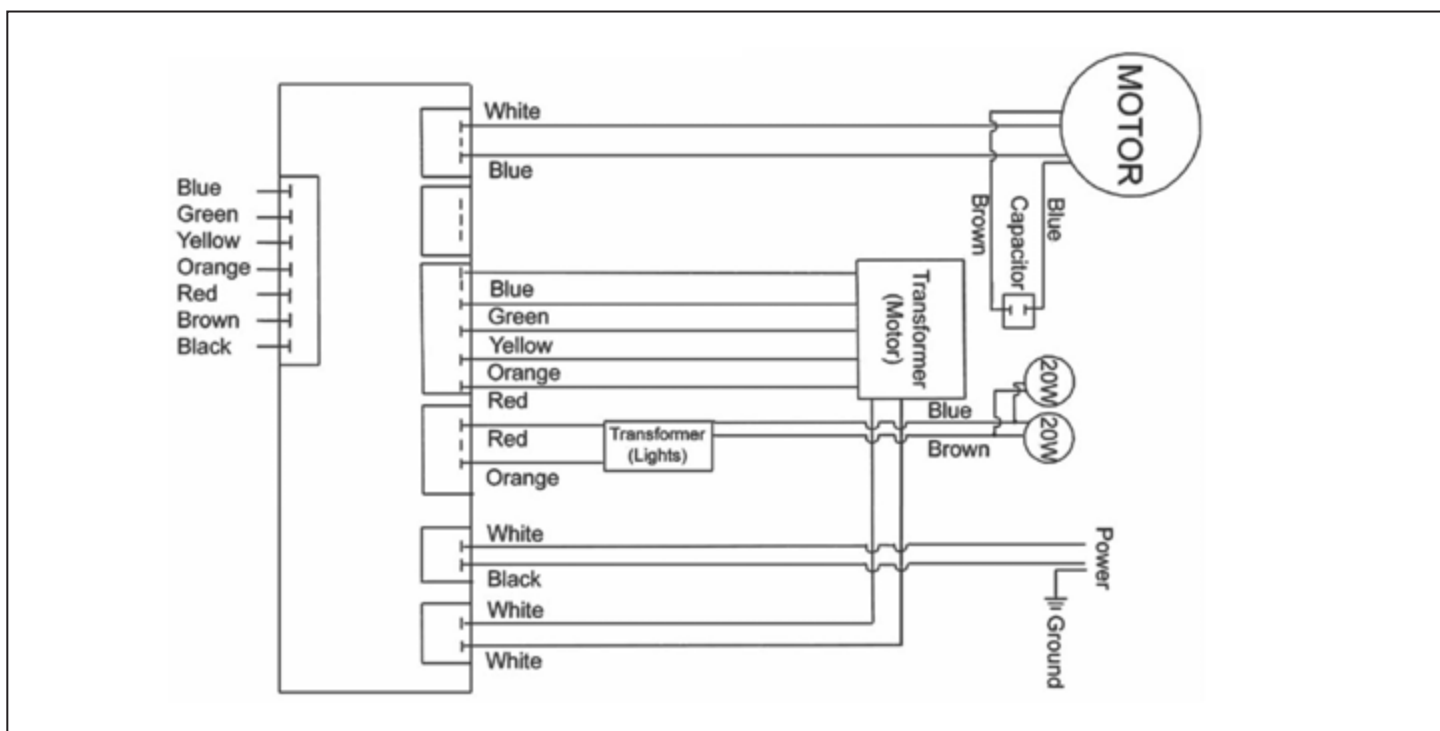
Blue
Green
Yellow
Orange
Red
Brown
Black

White
Blue

Blue
Green
Yellow
Orange
Red

Red
Orange

White
Black
White
White

Transformer (Lights)

Transformer (Motor)

MOTOR

Brown
Capacitor
Blue

20W
20W
Blue
Brown

Power
Ground